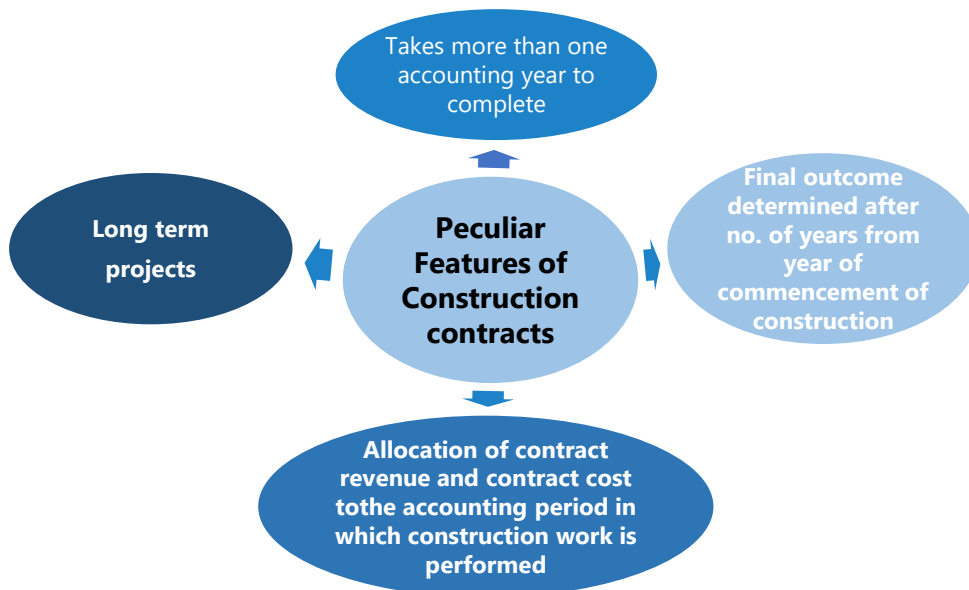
Takes more than one accounting year to complete

Long term projects

Peculiar Features of Construction contracts

Final outcome determined after no. of years from year of commencement of construction

Allocation of contract revenue and contract cost tothe accounting period in which construction work is performed